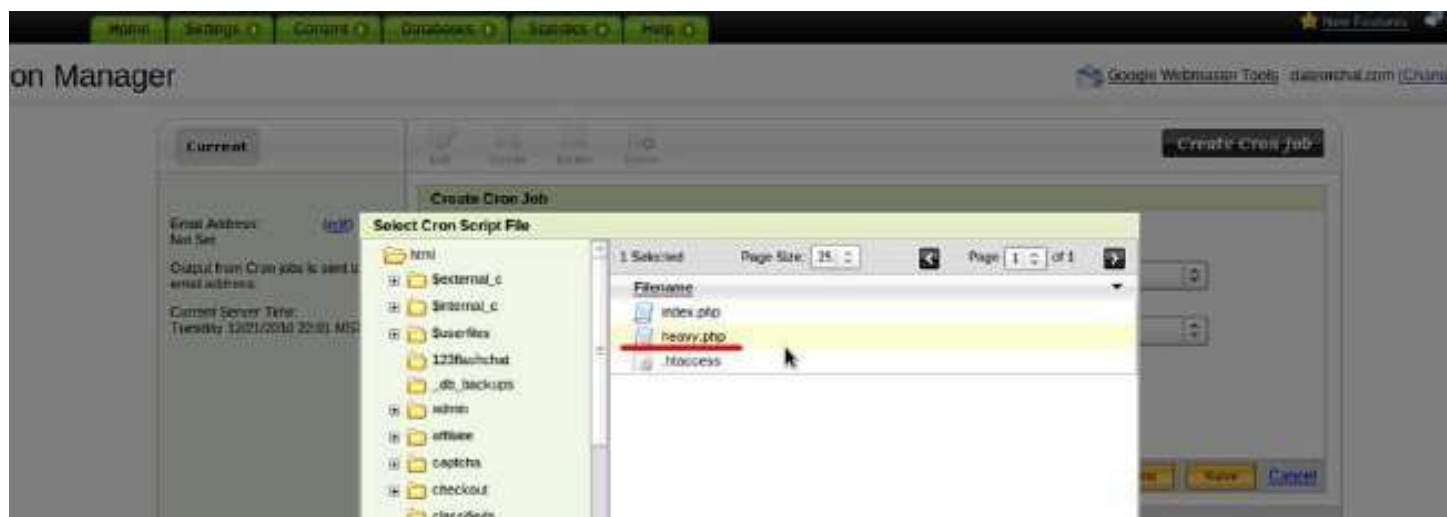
Home Settings Content Databases Statistics Help

New Features

on Manager

Google Webmaster Tools datingchat.com (Change)

Current

Edit Delete Enable Delete

Create Cron Job

Create Cron Job

Email Address: (edit)
Not Set

Output from Cron jobs is sent to email address

Current Server Time: Tuesday 12/21/2010 22:01 MST

Select Cron Script File

html
$external_c
$internal_c
$userfiles
123flashchat
_db_backups
admin
affiliate
captcha
checkout
classifieds

1 Selected Page Size: 25 Page 1 of 1

Filename
index.php
heavy.php
.htaccess

Save Cancel